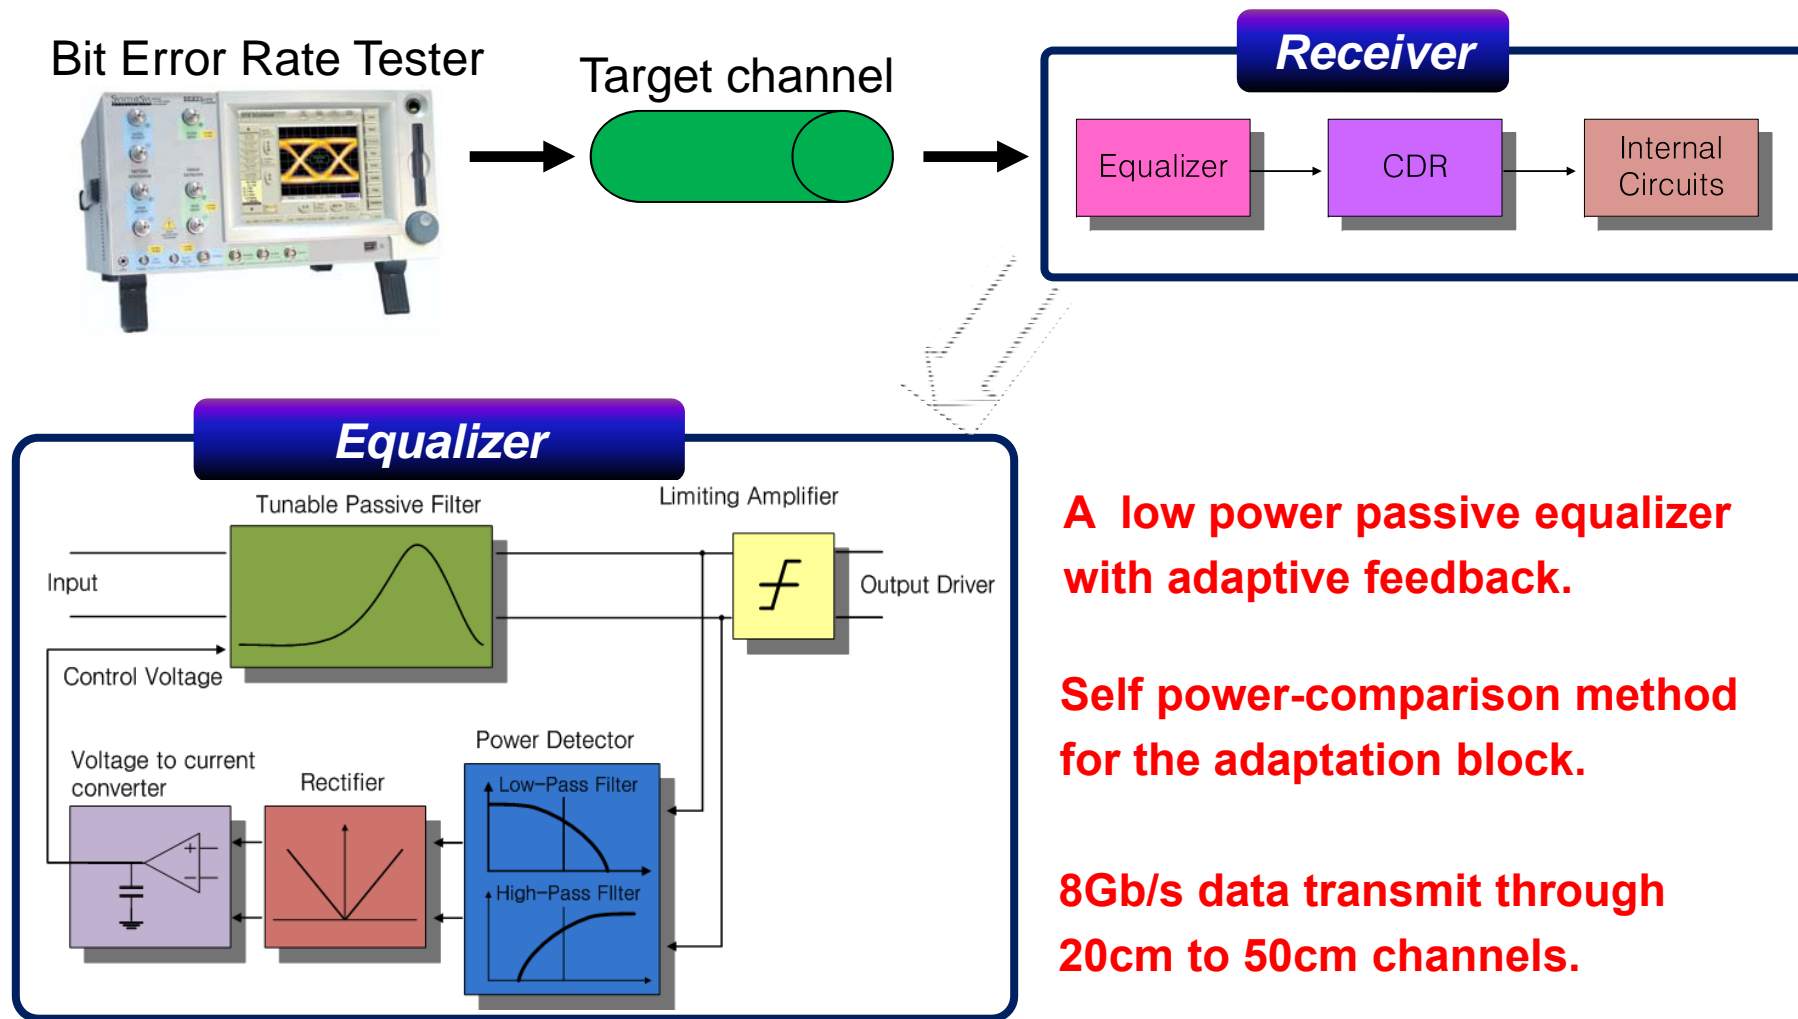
Bit Error Rate Tester

Target channel

Receiver

Equalizer

CDR

Internal Circuits

Equalizer

Tunable Passive Filter

Limiting Amplifier

Input

Output Driver

Control Voltage

Power Detector

Voltage to current converter

Rectifier

Low–Pass Filter

High–Pass FIlter

A low power passive equalizer with adaptive feedback.

Self power-comparison method for the adaptation block.

8Gb/s data transmit through 20cm to 50cm channels.